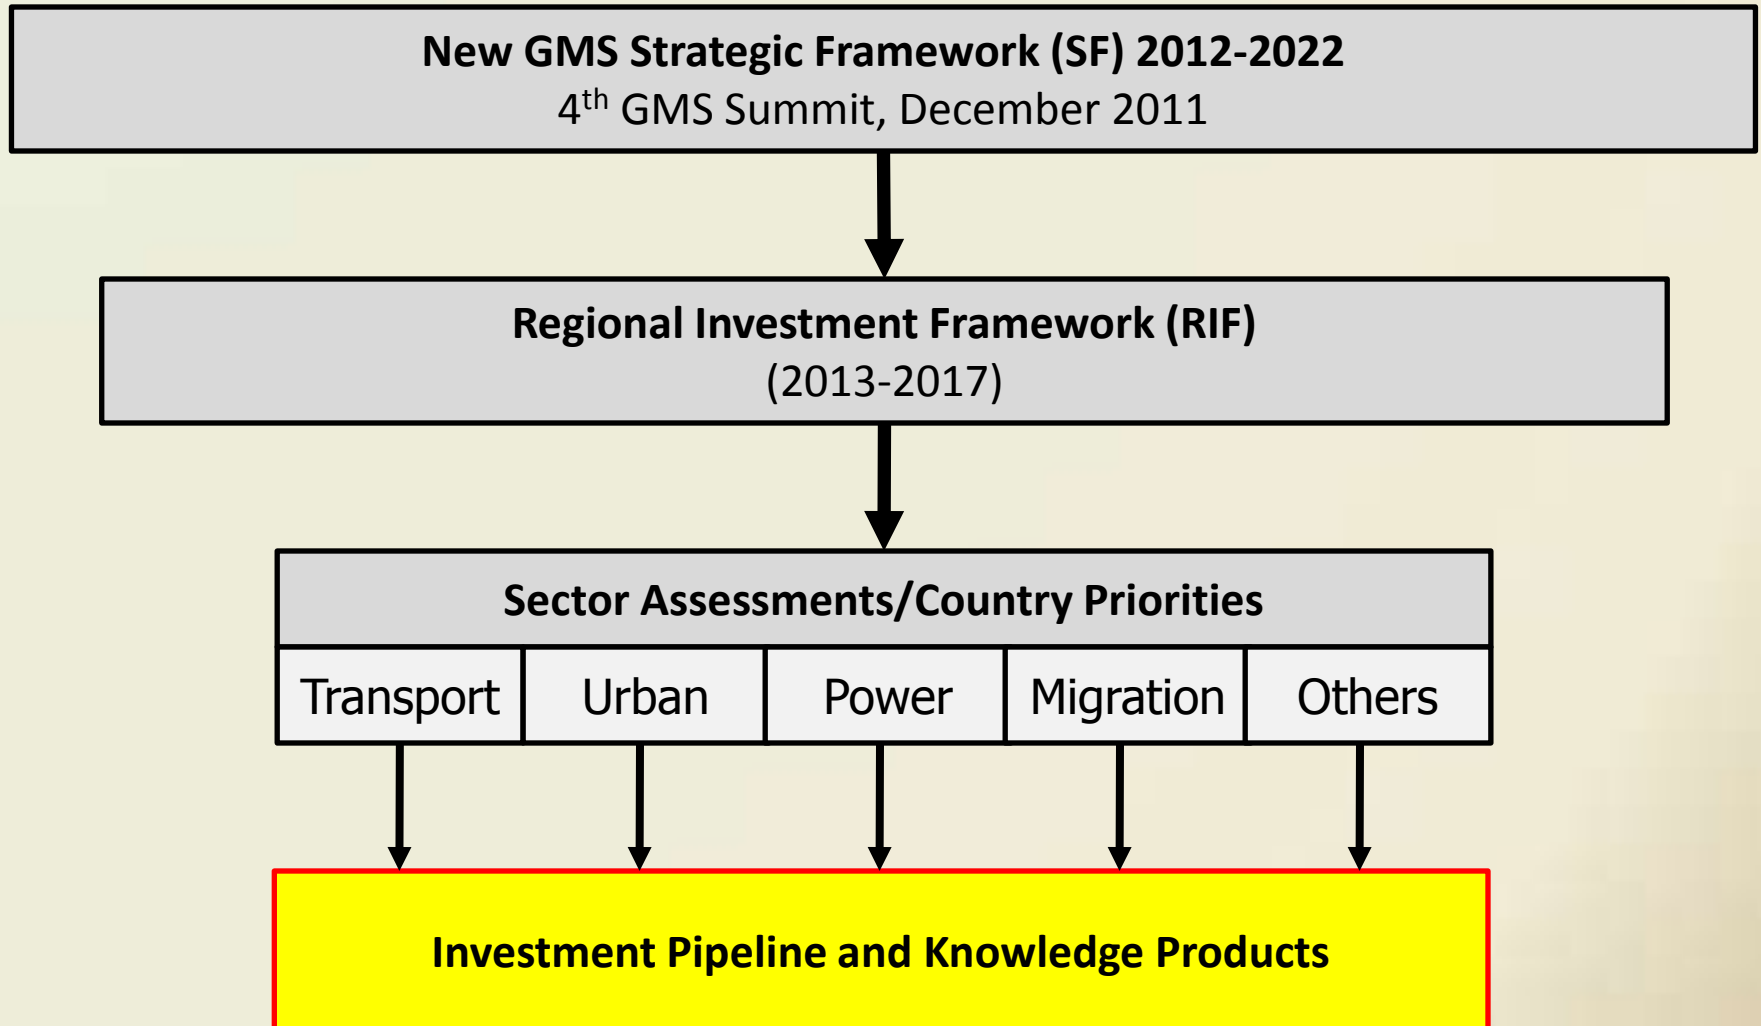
New GMS Strategic Framework (SF) 2012-2022
4$^{th}$ GMS Summit, December 2011

Regional Investment Framework (RIF)
(2013-2017)

Sector Assessments/Country Priorities

| Transport | Urban | Power | Migration | Others |
|---|---|---|---|---|

Investment Pipeline and Knowledge Products